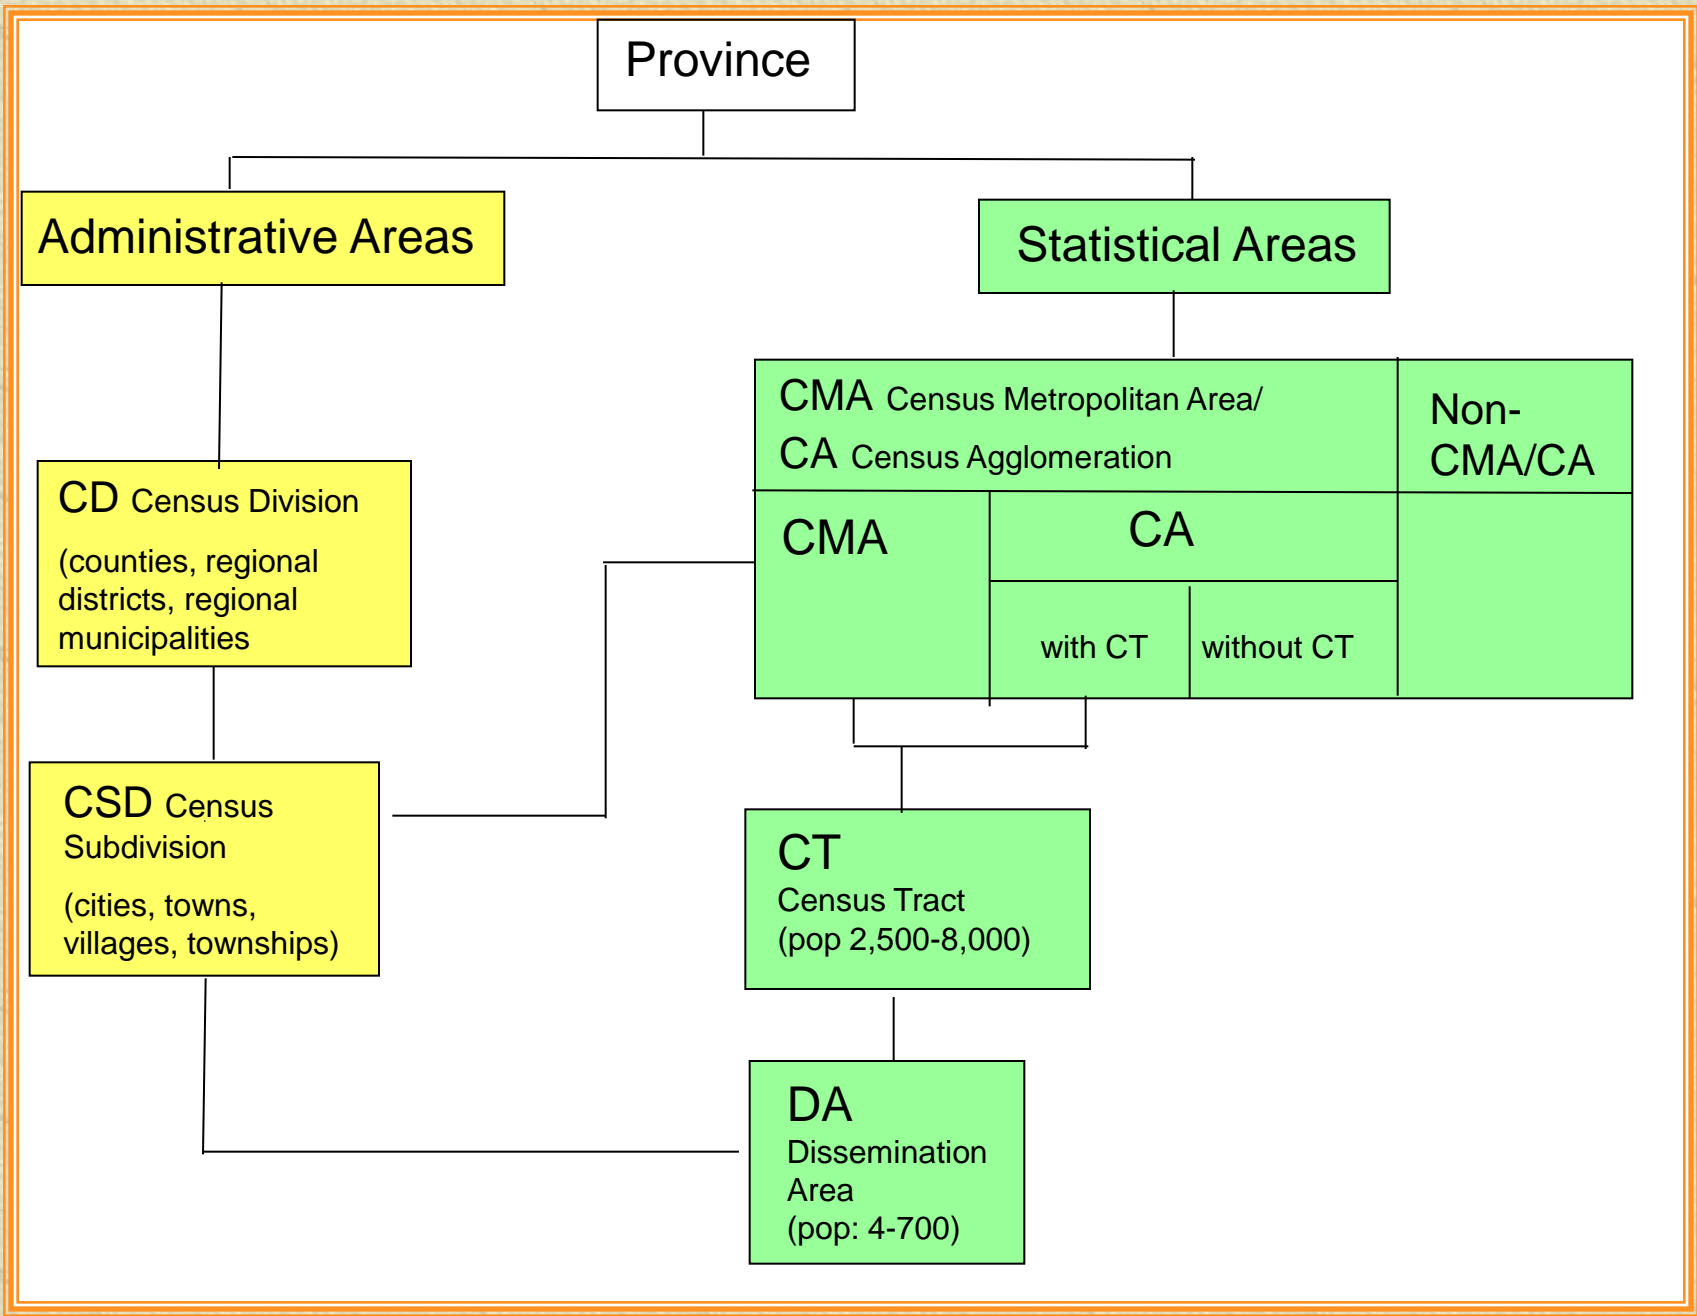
Province

Administrative Areas

Statistical Areas

CMA Census Metropolitan Area/
CA Census Agglomeration

Non-CMA/CA

CMA

CA

with CT

without CT

CD Census Division

(counties, regional districts, regional municipalities

CSD Census Subdivision

(cities, towns, villages, townships)

CT
Census Tract
(pop 2,500-8,000)

DA
Dissemination Area
(pop: 4-700)